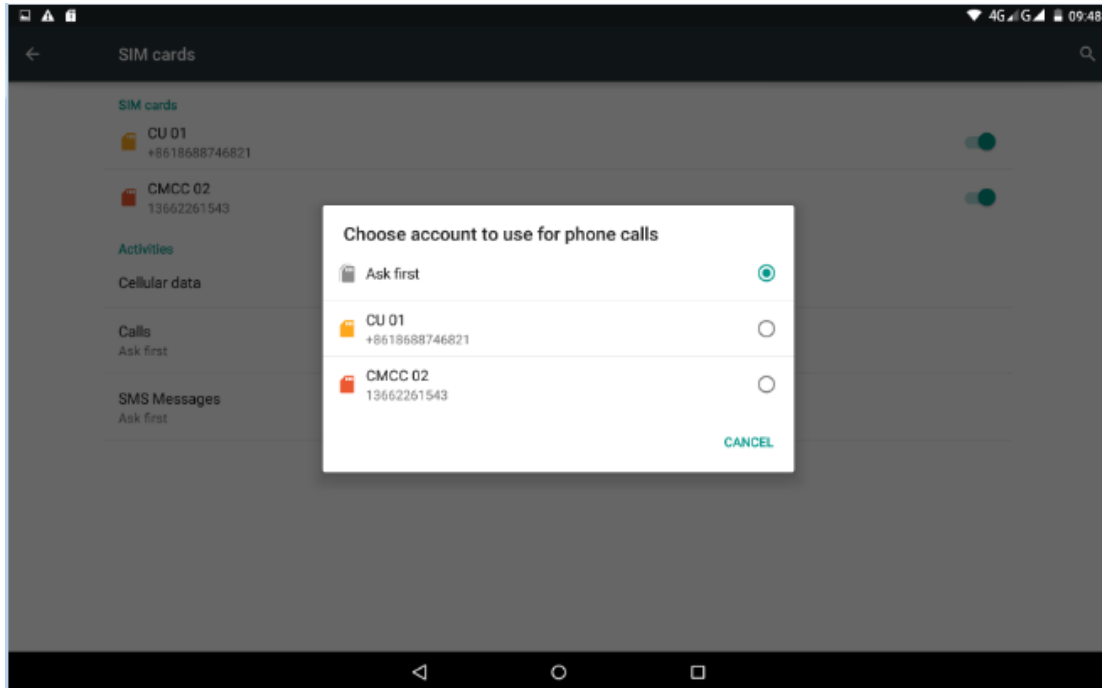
4G G 09:48

SIM cards

SIM cards

CU 01
+8618688746821

CMCC 02
13662261543

Activities

Cellular data

Calls
Ask first

SMS Messages
Ask first

Choose account to use for phone calls

Ask first

CU 01
+8618688746821

CMCC 02
13662261543

CANCEL